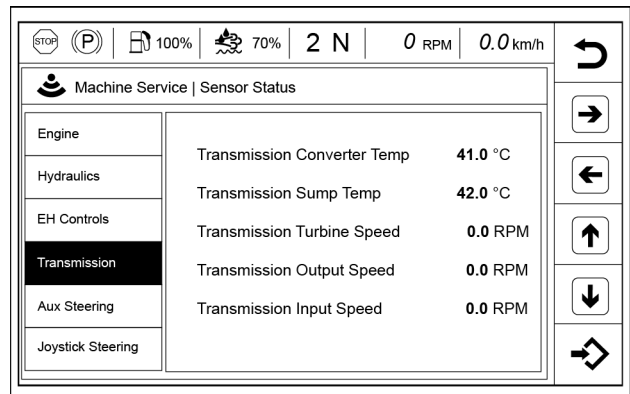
STOP (P) 100% 70% 2 N 0 RPM 0.0 km/h

Machine Service | Sensor Status

Engine
Hydraulics
EH Controls
Transmission
Aux Steering
Joystick Steering

| | |
|---|---|
| Transmission Converter Temp | 41.0 °C |
| Transmission Sump Temp | 42.0 °C |
| Transmission Turbine Speed | 0.0 RPM |
| Transmission Output Speed | 0.0 RPM |
| Transmission Input Speed | 0.0 RPM |